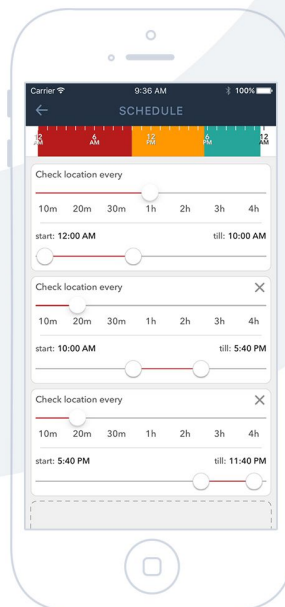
Carrier
9:36 AM
100%
SCHEDULE
12 AM
6 AM
12 PM
6 PM
12 AM

Check location every
10m 20m 30m 1h 2h 3h 4h
start: 12:00 AM
till: 10:00 AM

Check location every
10m 20m 30m 1h 2h 3h 4h
start: 10:00 AM
till: 5:40 PM

Check location every
10m 20m 30m 1h 2h 3h 4h
start: 5:40 PM
till: 11:40 PM